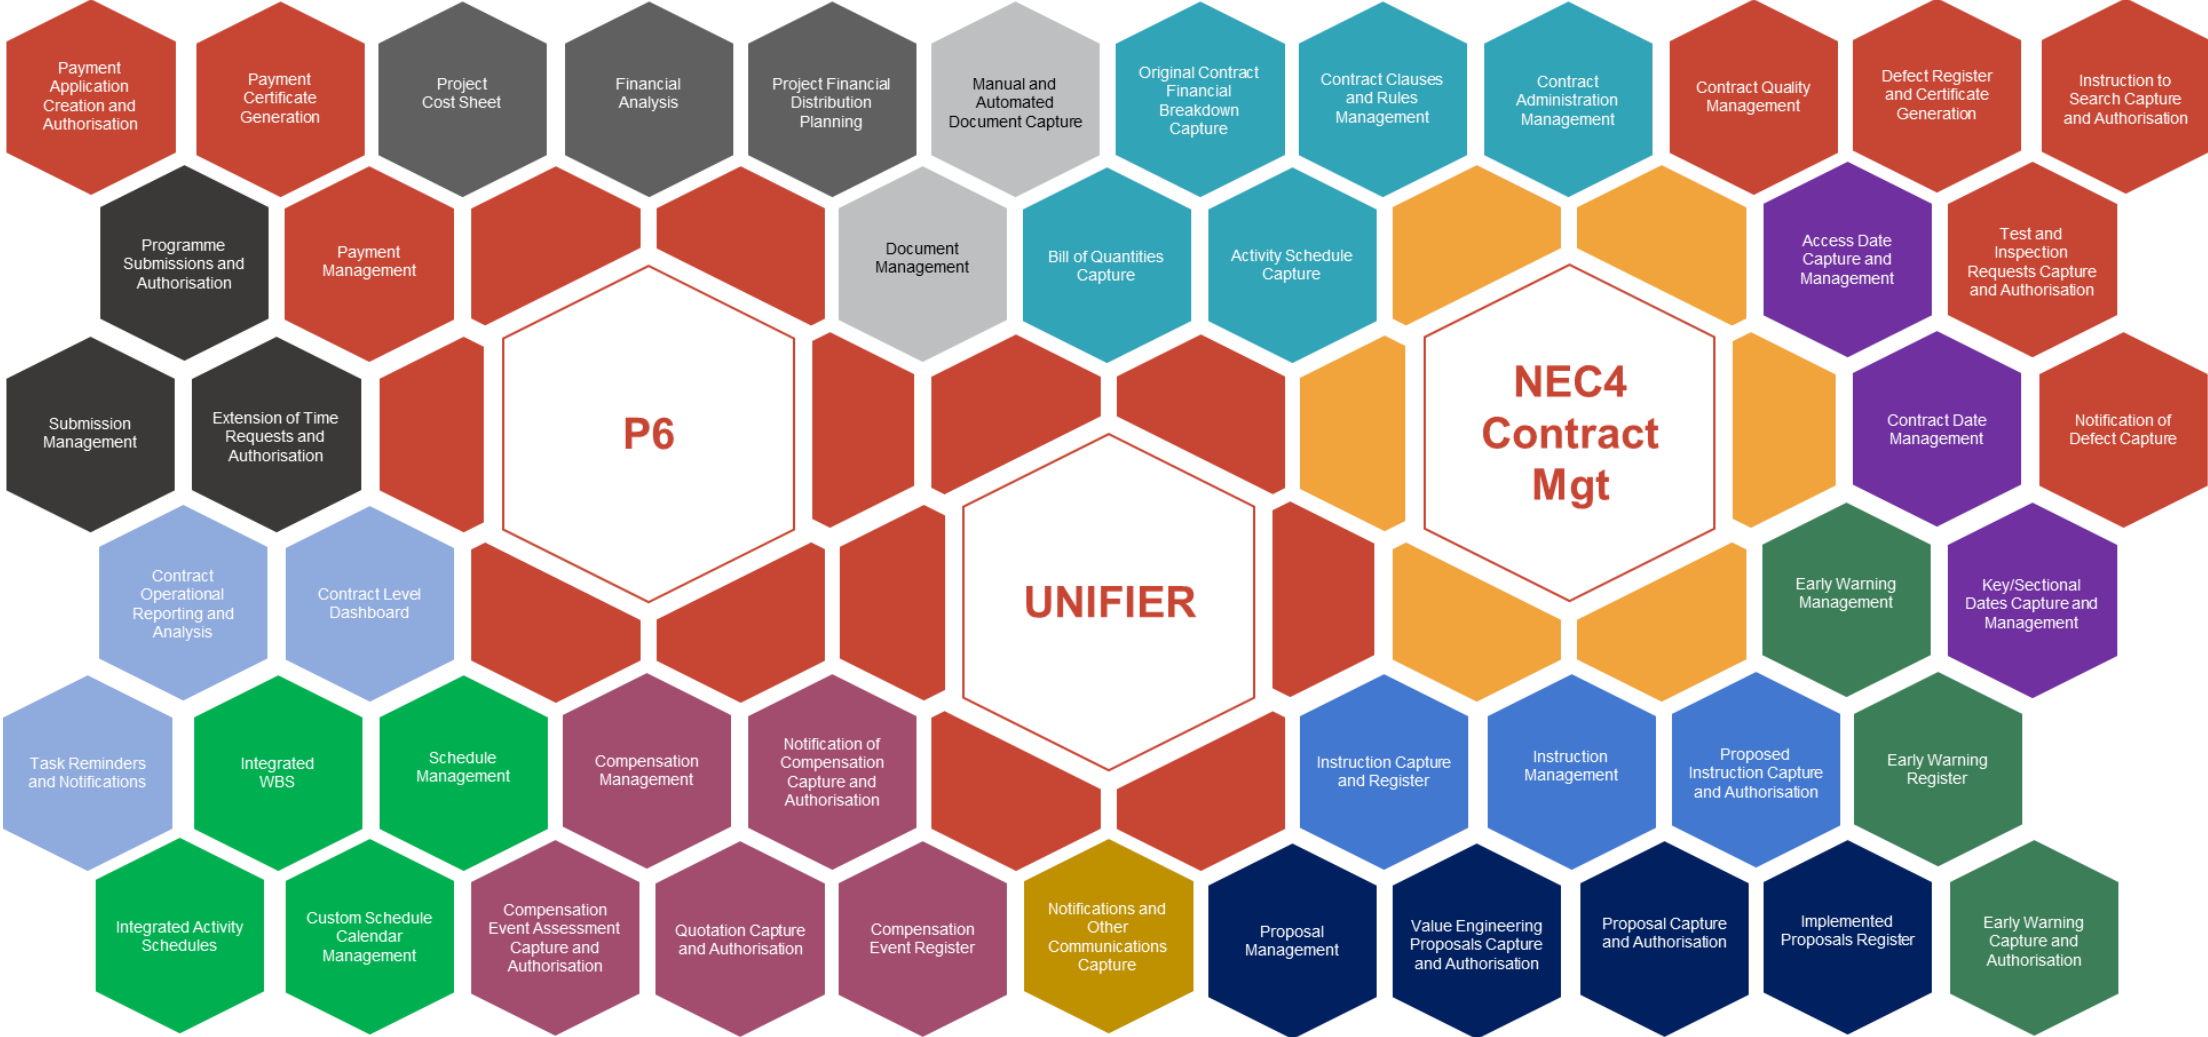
Payment Application Creation and Authorisation

Payment Certificate Generation

Project Cost Sheet

Financial Analysis

Project Financial Distribution Planning

Manual and Automated Document Capture

Original Contract Financial Breakdown Capture

Contract Clauses and Rules Management

Contract Administration Management

Contract Quality Management

Defect Register and Certificate Generation

Instruction to Search Capture and Authorisation

Programme Submissions and Authorisation

Payment Management

Document Management

Bill of Quantities Capture

Activity Schedule Capture

Access Date Capture and Management

Test and Inspection Requests Capture and Authorisation

Submission Management

Extension of Time Requests and Authorisation

P6

NEC4 Contract Mgt

Contract Date Management

Notification of Defect Capture

Contract Operational Reporting and Analysis

Contract Level Dashboard

UNIFIER

Early Warning Management

Key/Sectional Dates Capture and Management

Task Reminders and Notifications

Integrated WBS

Schedule Management

Compensation Management

Notification of Compensation Capture and Authorisation

Instruction Capture and Register

Instruction Management

Proposed Instruction Capture and Authorisation

Early Warning Register

Integrated Activity Schedules

Custom Schedule Calendar Management

Compensation Event Assessment Capture and Authorisation

Quotation Capture and Authorisation

Compensation Event Register

Notifications and Other Communications Capture

Proposal Management

Value Engineering Proposals Capture and Authorisation

Proposal Capture and Authorisation

Implemented Proposals Register

Early Warning Capture and Authorisation